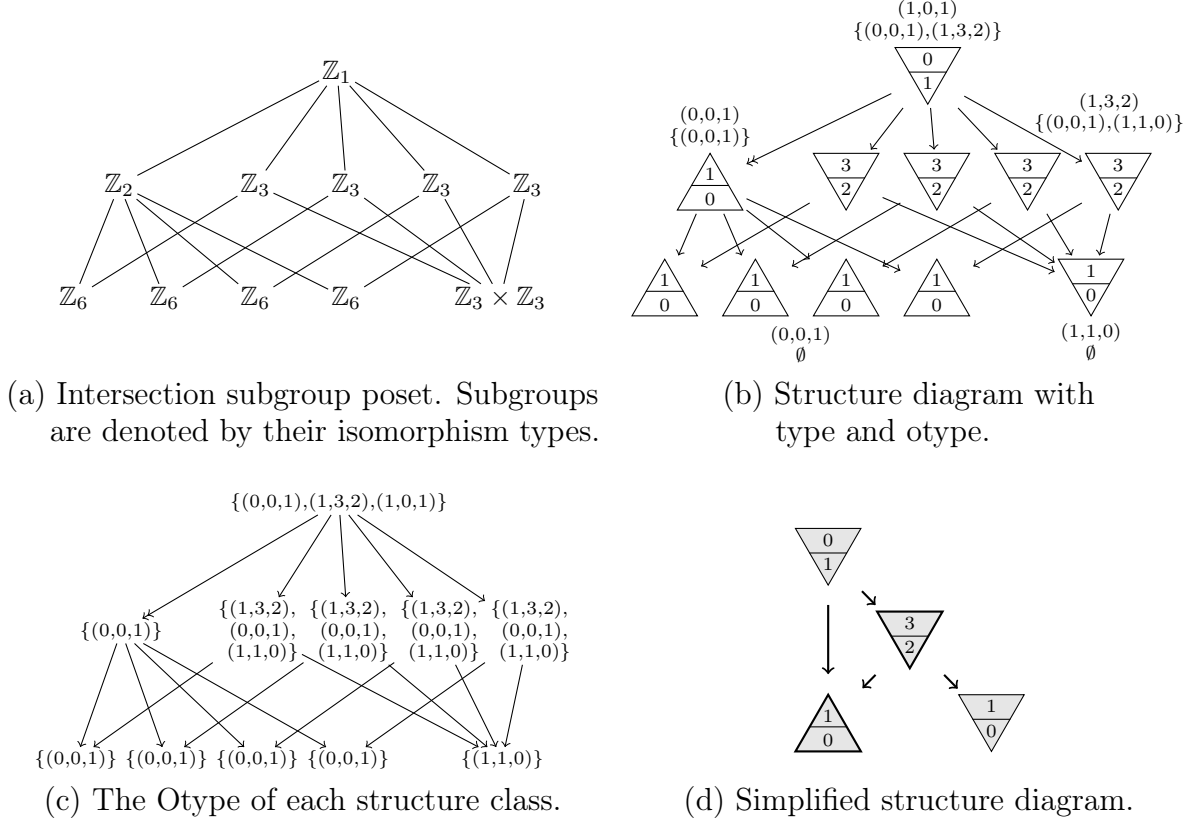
$\mathbb{Z}_1$

$\mathbb{Z}_2$ $\mathbb{Z}_3$ $\mathbb{Z}_3$ $\mathbb{Z}_3$ $\mathbb{Z}_3$

$\mathbb{Z}_6$ $\mathbb{Z}_6$ $\mathbb{Z}_6$ $\mathbb{Z}_6$ $\mathbb{Z}_3 \times \mathbb{Z}_3$

(a) Intersection subgroup poset. Subgroups are denoted by their isomorphism types.

(1,0,1)
{(0,0,1),(1,3,2)}
0
1

(0,0,1)
{(0,0,1)}
1
0

3
2
3
2
3
2

(1,3,2)
{(0,0,1),(1,1,0)}
3
2

1
0
1
0
1
0
1
0
1
0

(0,0,1)
$\emptyset$

(1,1,0)
$\emptyset$

(b) Structure diagram with type and otype.

{(0,0,1),(1,3,2),(1,0,1)}

{(0,0,1)} {(1,3,2), (0,0,1), (1,1,0)} {(1,3,2), (0,0,1), (1,1,0)} {(1,3,2), (0,0,1), (1,1,0)} {(1,3,2), (0,0,1), (1,1,0)}

{(0,0,1)} {(0,0,1)} {(0,0,1)} {(0,0,1)} {(1,1,0)}

(c) The Otype of each structure class.

0
1
3
2
1
0
1
0

(d) Simplified structure diagram.